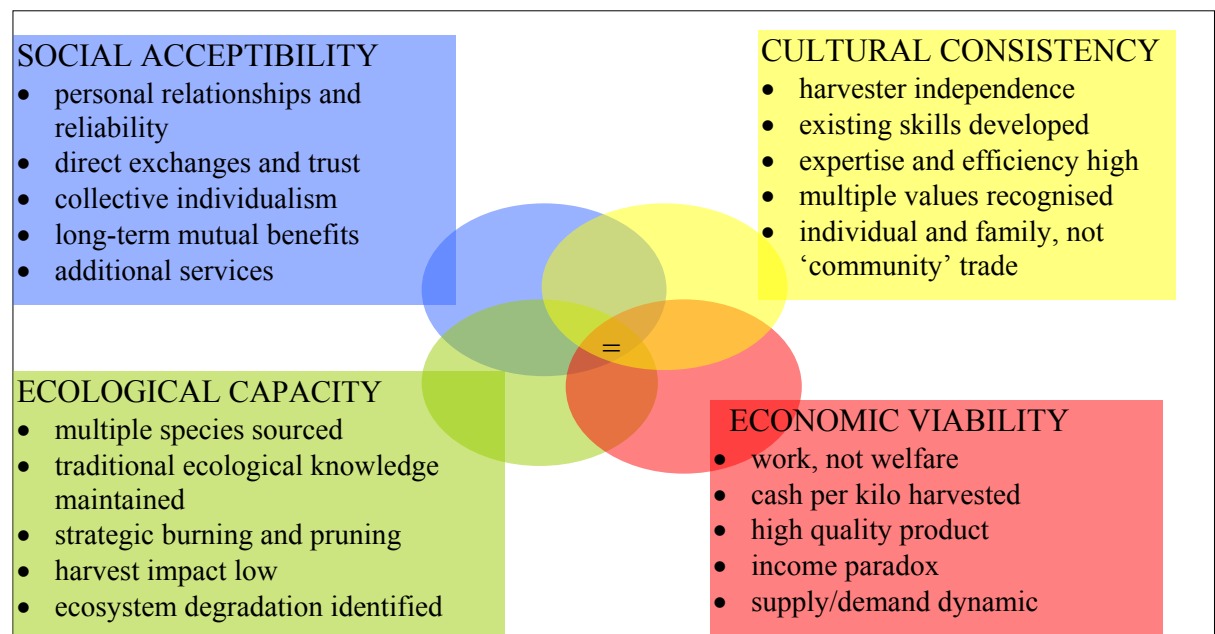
SOCIAL ACCEPTIBILITY
- personal relationships and reliability
- direct exchanges and trust
- collective individualism
- long-term mutual benefits
- additional services

CULTURAL CONSISTENCY
- harvester independence
- existing skills developed
- expertise and efficiency high
- multiple values recognised
- individual and family, not 'community' trade

=

ECOLOGICAL CAPACITY
- multiple species sourced
- traditional ecological knowledge maintained
- strategic burning and pruning
- harvest impact low
- ecosystem degradation identified

ECONOMIC VIABILITY
- work, not welfare
- cash per kilo harvested
- high quality product
- income paradox
- supply/demand dynamic